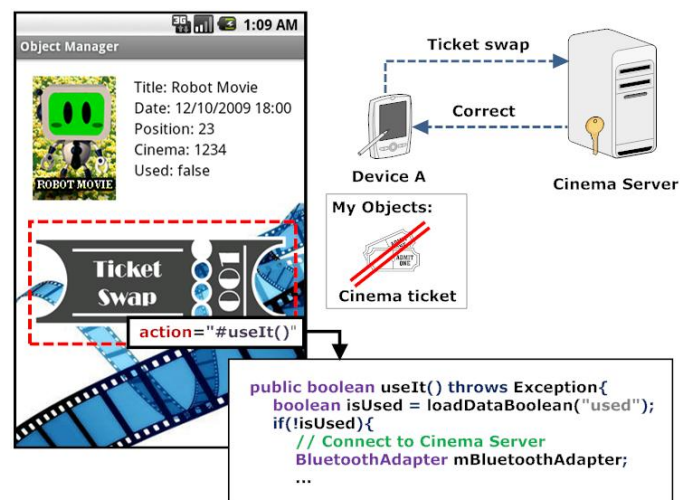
3G 1:09 AM

Object Manager

ROBOT MOVIE

Title: Robot Movie
Date: 12/10/2009 18:00
Position: 23
Cinema: 1234
Used: false

Ticket Swap

001

action="#useIt()"

Ticket swap

Correct

Device A

Cinema Server

My Objects:

ADMIT ONE

Cinema ticket

public boolean useIt() throws Exception{
boolean isUsed = loadDataBoolean("used");
if(!isUsed){
// Connect to Cinema Server
BluetoothAdapter mBluetoothAdapter;
...